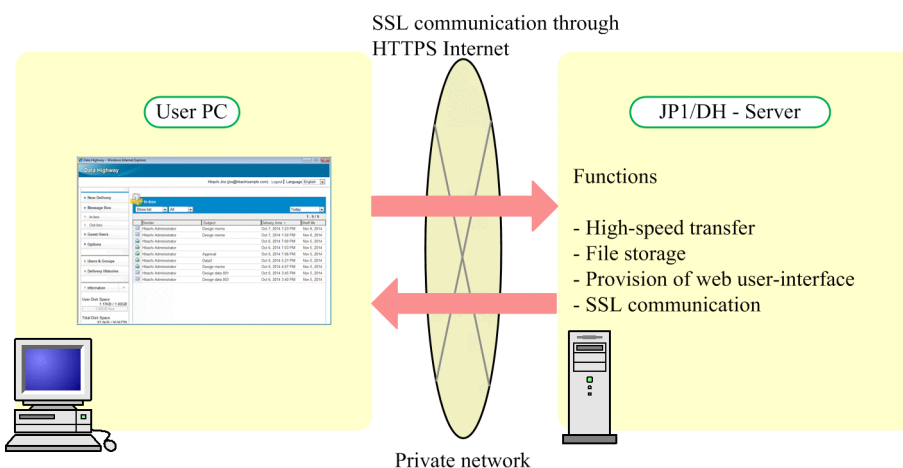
SSL communication through HTTPS Internet

User PC

Data Highway - Windows Internet Explorer

Data Highway

Hitachi Jiro (jiro@hitachisample.com) Logout Language English

New Delivery
Message Box
In box
Out box
Guest Users
Options
Users & Groups
Delivery Statistics
Information
User Disk Space
Total Disk Space

In box

Show All | All | Today

| Sender | Subject | Delivery time | Shelf life |
|---|---|---|---|
| Hitachi Administrator | Design memo | Oct 7, 2014 7:23 PM | Nov 6, 2014 |
| Hitachi Administrator | Design memo | Oct 7, 2014 1:50 PM | Nov 6, 2014 |
| Hitachi Administrator | | Oct 6, 2014 7:56 PM | Nov 5, 2014 |
| Hitachi Administrator | | Oct 6, 2014 7:53 PM | Nov 5, 2014 |
| Hitachi Administrator | Approval | Oct 6, 2014 7:50 PM | Nov 5, 2014 |
| Hitachi Administrator | Data2 | Oct 6, 2014 5:21 PM | Nov 5, 2014 |
| Hitachi Administrator | Design memo | Oct 6, 2014 4:57 PM | Nov 5, 2014 |
| Hitachi Administrator | Design data 001 | Oct 6, 2014 3:45 PM | Nov 5, 2014 |
| Hitachi Administrator | Design data 003 | Oct 6, 2014 3:40 PM | Nov 5, 2014 |

JP1/DH - Server

Functions

- High-speed transfer
- File storage
- Provision of web user-interface
- SSL communication

Private network